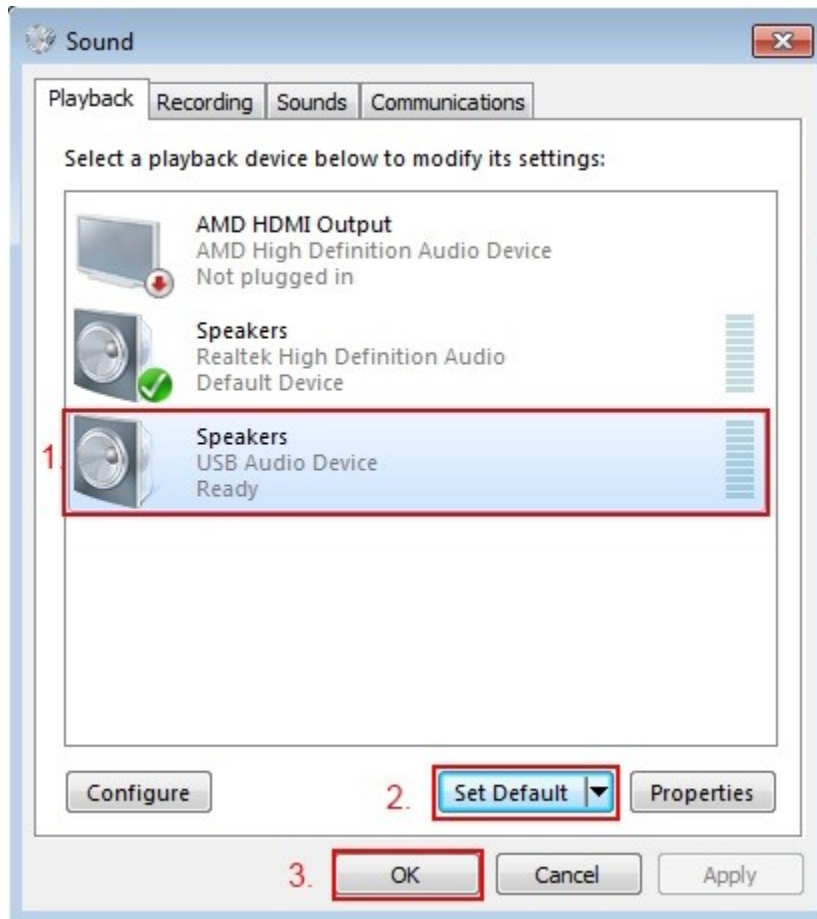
Sound

Playback | Recording | Sounds | Communications

Select a playback device below to modify its settings:

AMD HDMI Output
AMD High Definition Audio Device
Not plugged in

Speakers
Realtek High Definition Audio
Default Device

1. Speakers
USB Audio Device
Ready

Configure

2. Set Default

Properties

3. OK

Cancel

Apply